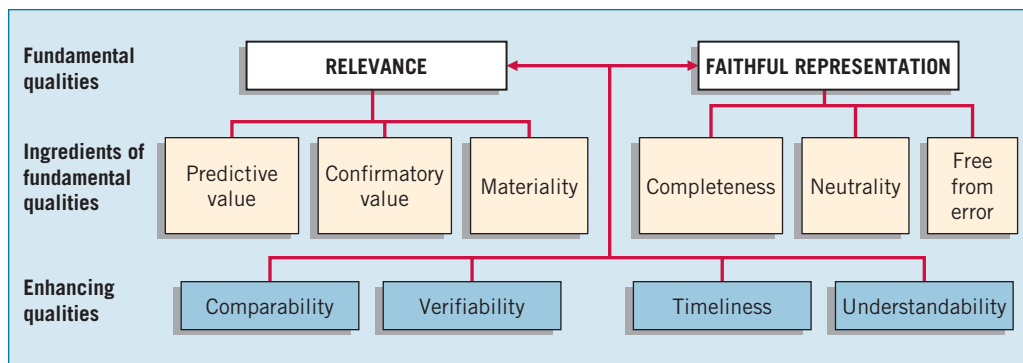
Fundamental qualities

RELEVANCE

FAITHFUL REPRESENTATION

Ingredients of fundamental qualities

Predictive value

Confirmatory value

Materiality

Completeness

Neutrality

Free from error

Enhancing qualities

Comparability

Verifiability

Timeliness

Understandability